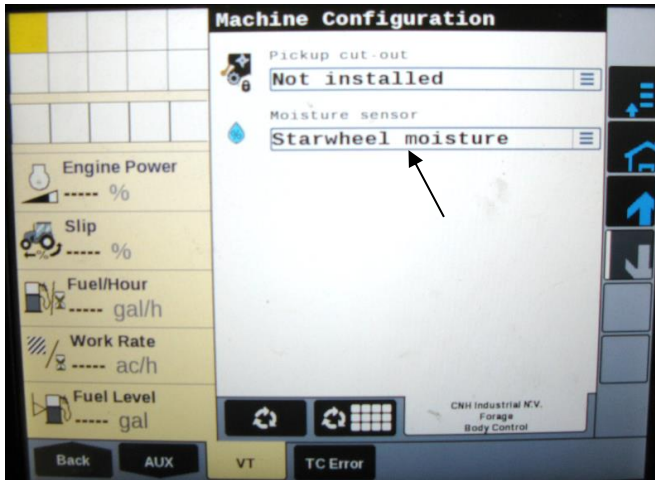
Machine Configuration

Pickup cut-out
Not installed

Moisture sensor
Starwheel moisture

Engine Power
----- %

Slip
----- %

Fuel/Hour
----- gal/h

Work Rate
----- ac/h

Fuel Level
----- gal

CNH Industrial N.V.
Forage
Body Control

Back
AUX
VT
TC Error